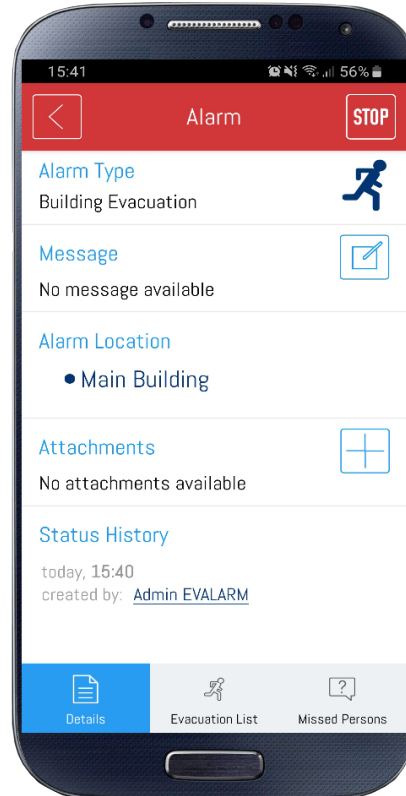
15:41
56%

Alarm
STOP

Alarm Type
Building Evacuation

Message
No message available

Alarm Location
• Main Building

Attachments
No attachments available

Status History
today, 15:40
created by: Admin EVALARM

Details
Evacuation List
Missed Persons